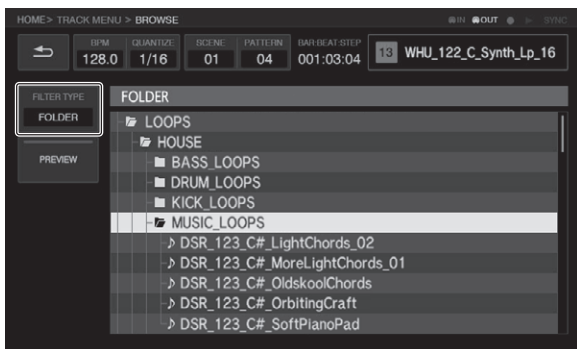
HOME> TRACK MENU > BROWSE

IN OUT SYNC

BPM 128.0
QUANTIZE 1/16
SCENE 01
PATTERN 04
BAR:BEAT:STEP 001:03:04

13 WHU_122_C_Synth_Lp_16

FILTER TYPE
FOLDER

PREVIEW

FOLDER

LOOPS
HOUSE
BASS_LOOPS
DRUM_LOOPS
KICK_LOOPS
MUSIC_LOOPS
♪ DSR_123_C#_LightChords_02
♪ DSR_123_C#_MoreLightChords_01
♪ DSR_123_C#_OldskoolChords
♪ DSR_123_C#_OrbitingCraft
♪ DSR_123_C#_SoftPianoPad